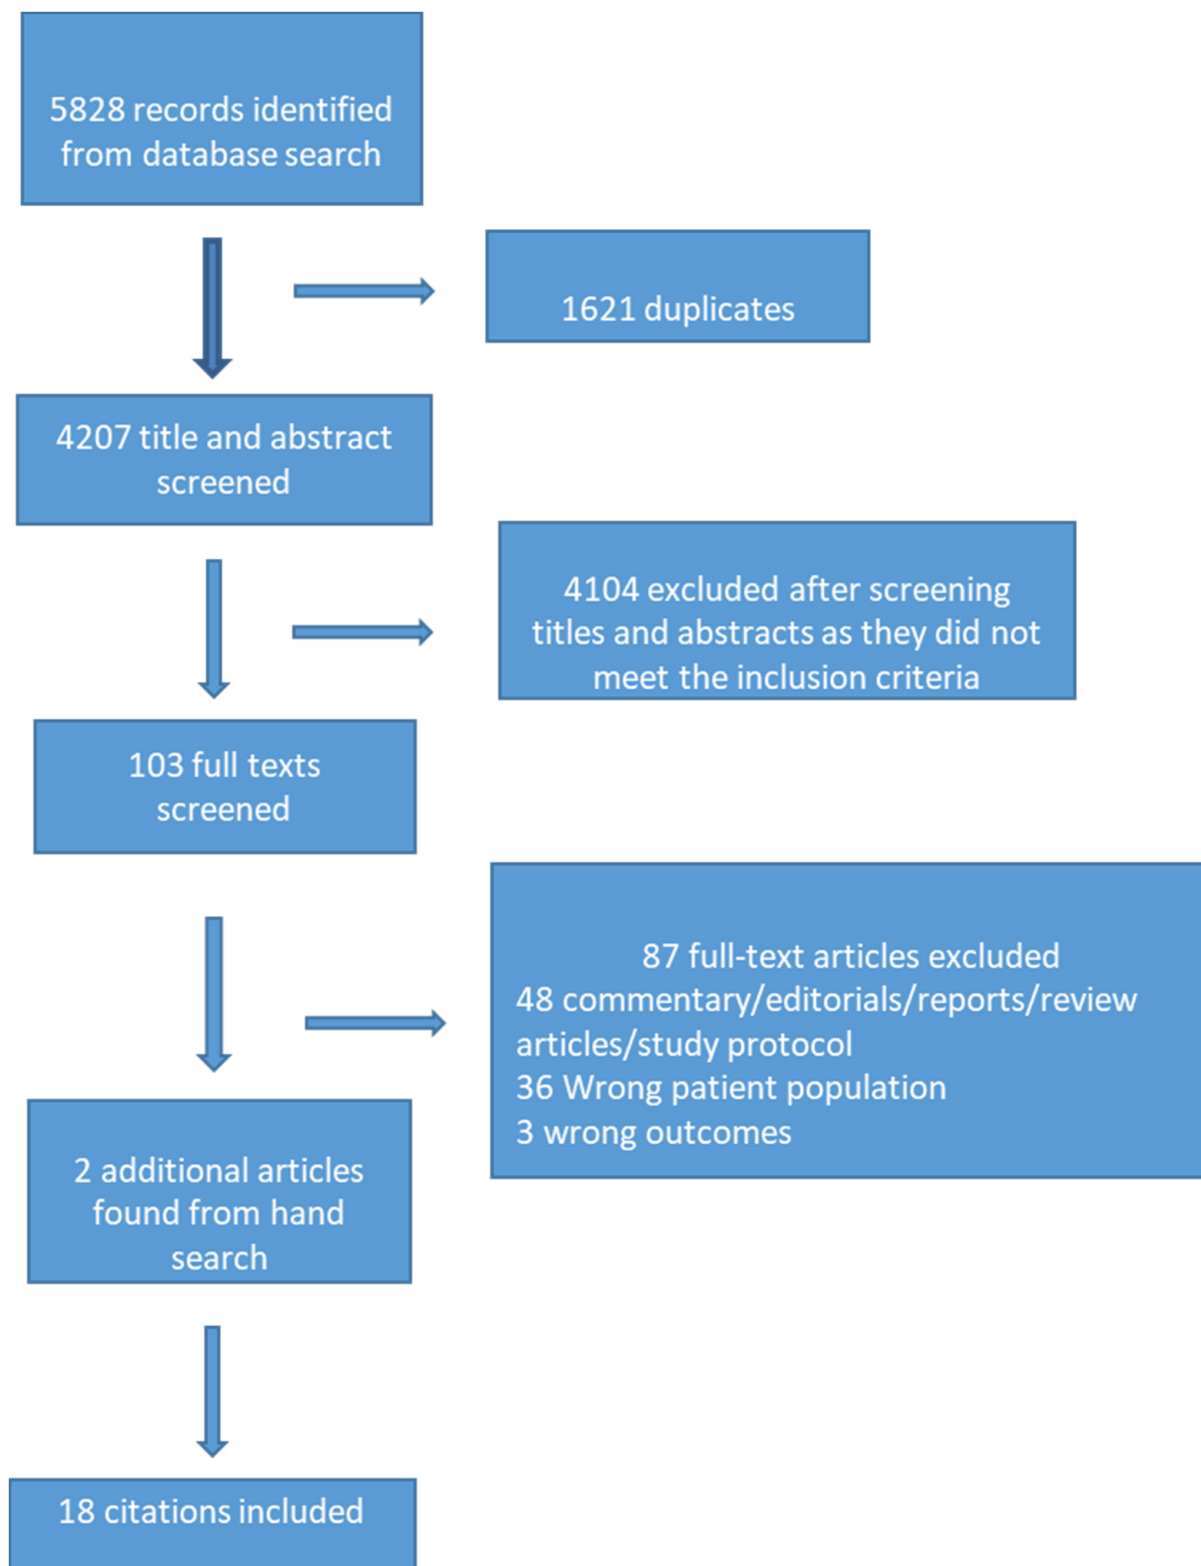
5828 records identified from database search

1621 duplicates

4207 title and abstract screened

4104 excluded after screening titles and abstracts as they did not meet the inclusion criteria

103 full texts screened

87 full-text articles excluded
48 commentary/editorials/reports/review articles/study protocol
36 Wrong patient population
3 wrong outcomes

2 additional articles found from hand search

18 citations included